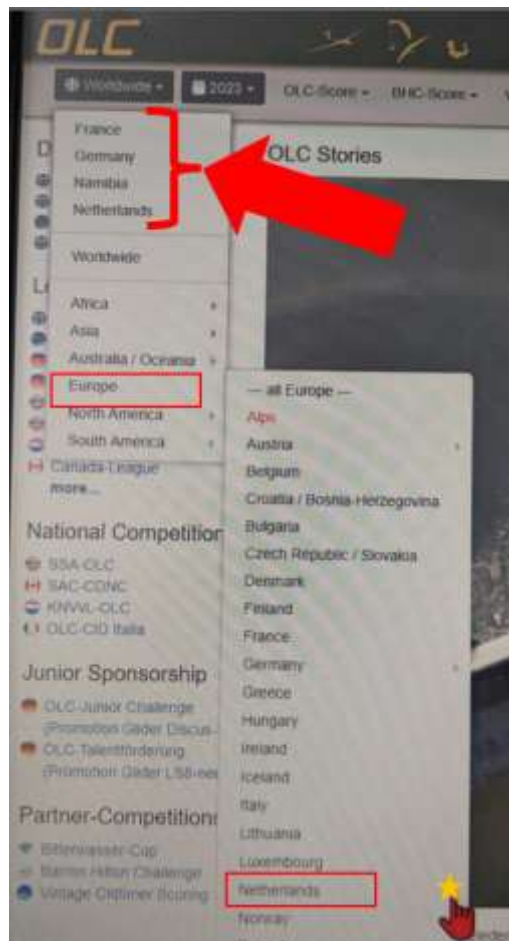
OLC

Worldwide 2022 OLC-Score BHC-Score

France
Germany
Namibia
Netherlands

Worldwide

Africa
Asia
Australia / Oceania
Europe
North America
South America

OLC Stories

— all Europe —
Alps
Austria
Belgium
Croatia / Bosnia-Herzegovina
Bulgaria
Czech Republic / Slovakia
Denmark
Finland
France
Germany
Greece
Hungary
Ireland
Iceland
Italy
Lithuania
Luxembourg
Netherlands
Norway

Canada-League
more...

National Competition
SSA-OLC
SAC-CDNC
KNVVL-OLC
OLC-CID Italia

Junior Sponsorship
OLC-Junior Challenge (Promotion Glider Discus-
OLC-Talentförderung (Promotion Glider LS8-neo

Partner-Competitions
Bitterwasser-Cup
Barron Hilton Challenge
Vintage Oldtimer Scoring